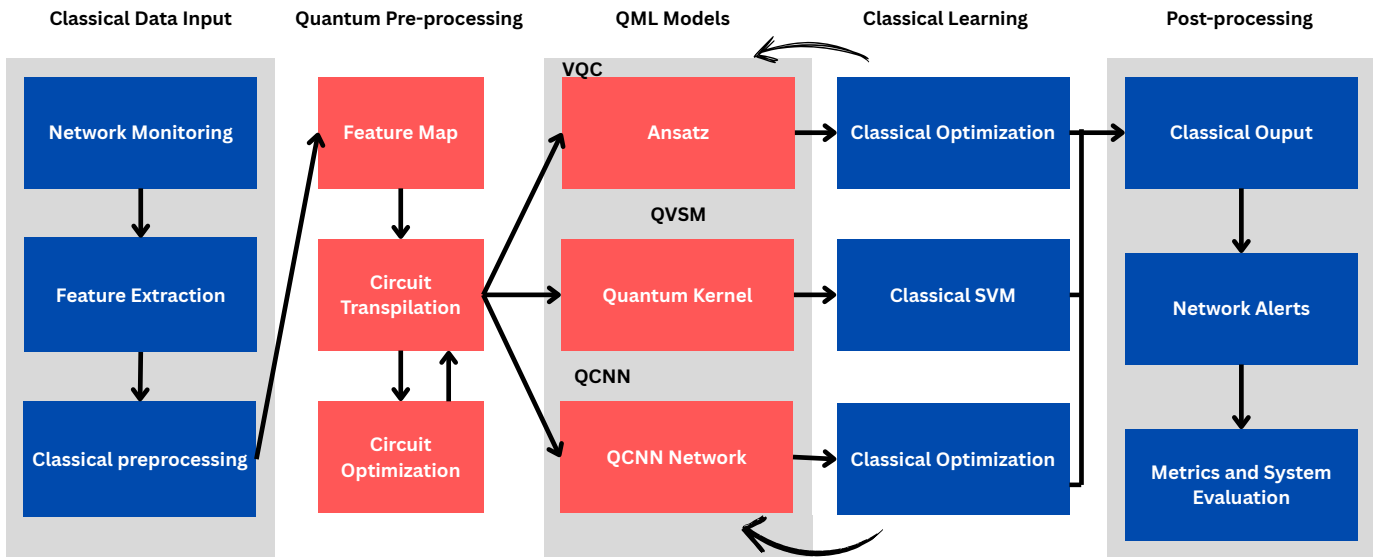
Classical Data Input

Quantum Pre-processing

QML Models

Classical Learning

Post-processing

Network Monitoring

Feature Extraction

Classical preprocessing

Feature Map

Circuit Transpilation

Circuit Optimization

VQC

Ansatz

QVSM

Quantum Kernel

QCNN

QCNN Network

Classical Optimization

Classical SVM

Classical Optimization

Classical Ouput

Network Alerts

Metrics and System Evaluation